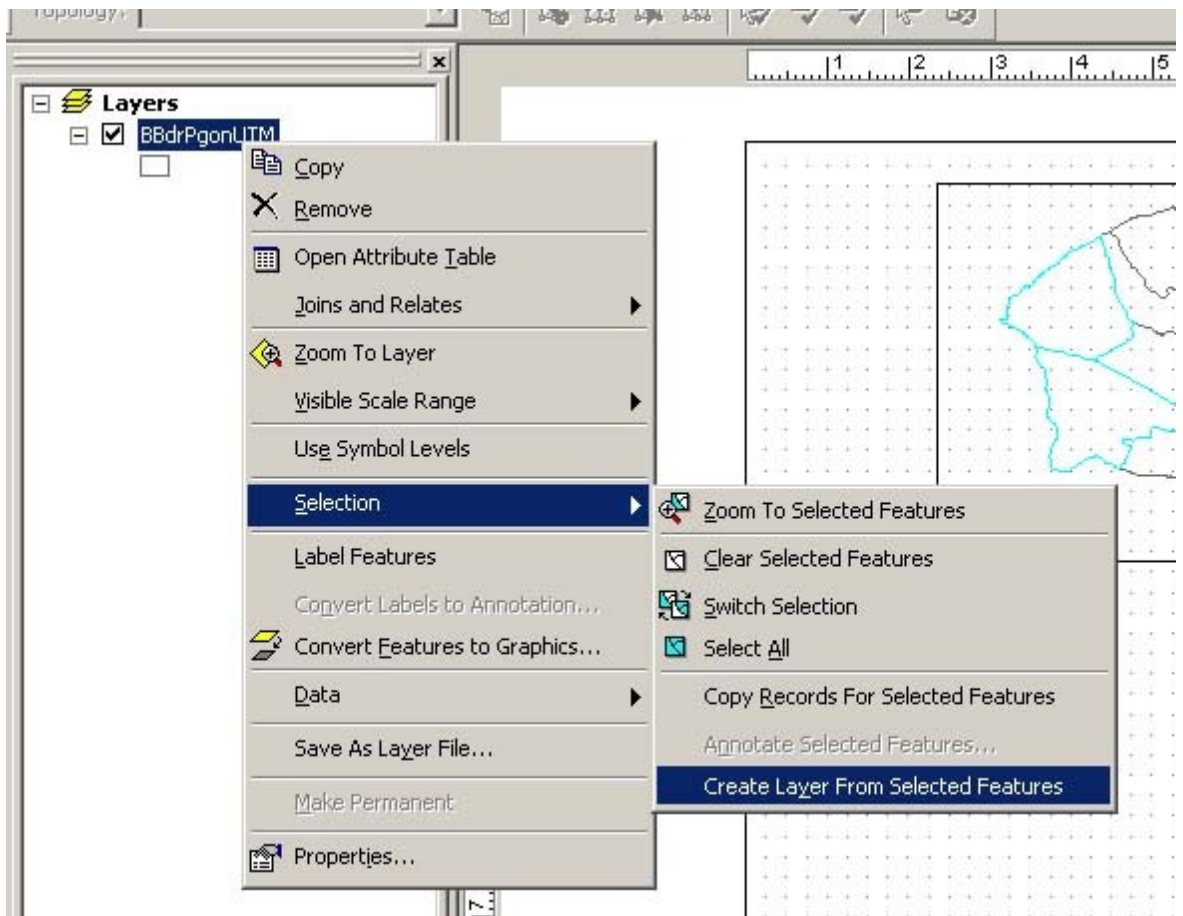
Topology:

Layers
BBdrPgonUTM

Copy
Remove
Open Attribute Table
Joins and Relates
Zoom To Layer
Visible Scale Range
Use Symbol Levels
Selection
Label Features
Convert Labels to Annotation...
Convert Features to Graphics...
Data
Save As Layer File...
Make Permanent
Properties...

Zoom To Selected Features
Clear Selected Features
Switch Selection
Select All
Copy Records For Selected Features
Annotate Selected Features...
Create Layer From Selected Features

1 2 3 4 5